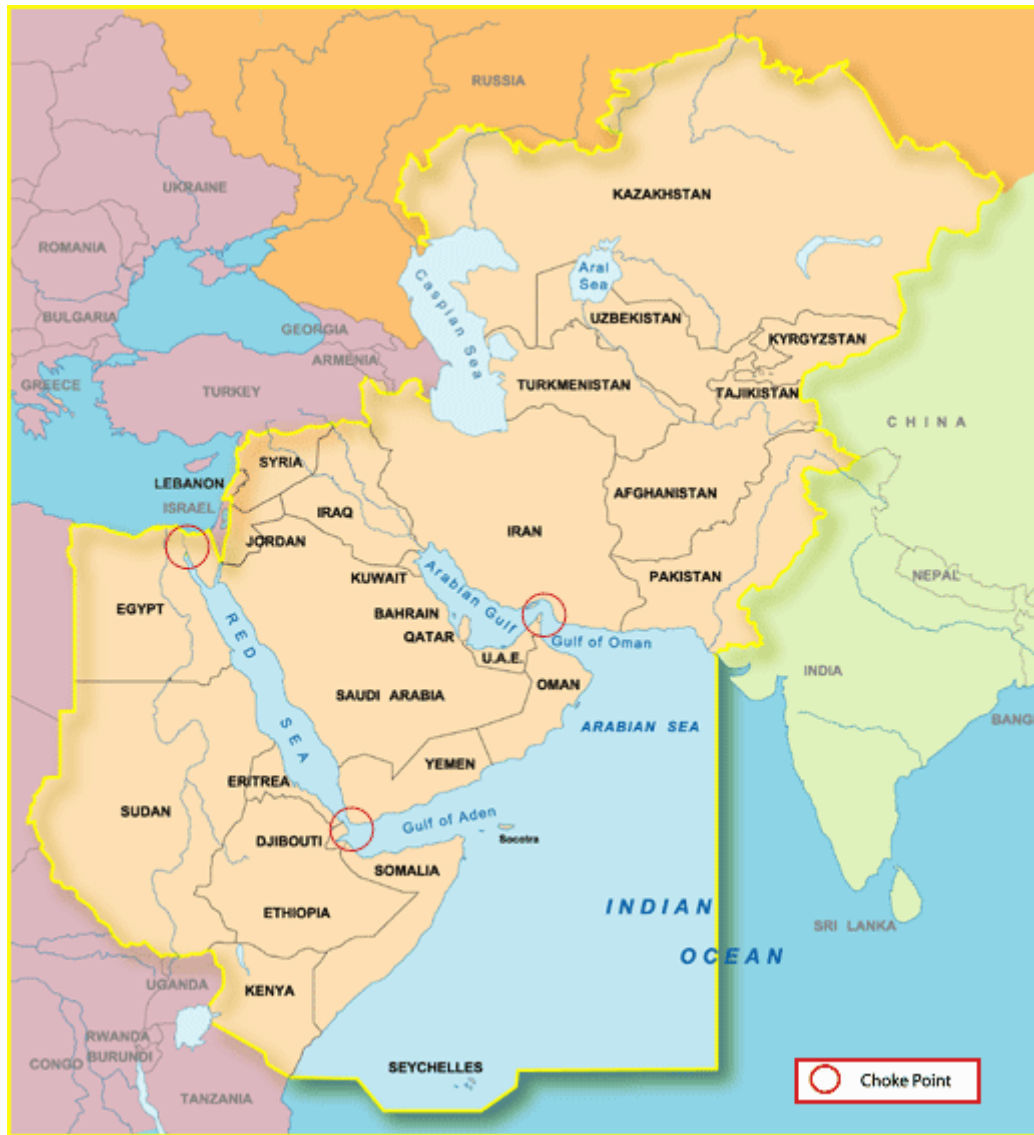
RUSSIA

UKRAINE

ROMANIA

BULGARIA

GEORGIA

ARMENIA

GREECE

TURKEY

KAZAKHSTAN

Caspian Sea

Aral Sea

UZBEKISTAN

KYRGYZSTAN

TURKMENISTAN

TAJIKISTAN

CHINA

SYRIA

LEBANON

ISRAEL

IRAQ

JORDAN

IRAN

AFGHANISTAN

KUWAIT

Arabian Gulf

PAKISTAN

NEPAL

EGYPT

BAHRAIN

QATAR

Gulf of Oman

U.A.E.

INDIA

RED SEA

SAUDI ARABIA

OMAN

ARABIAN SEA

BANG

YEMEN

ERITREA

SUDAN

Gulf of Aden

Socotra

DJIBOUTI

SOMALIA

ETHIOPIA

INDIAN OCEAN

SRI LANKA

UGANDA

KENYA

RWANDA

BURUNDI

CONGO

SEYCHELLES

TANZANIA

Choke Point